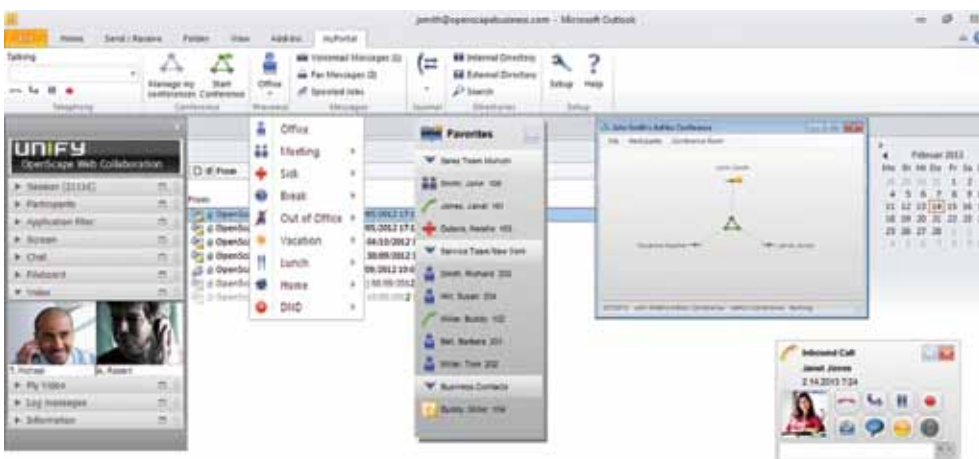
jsmith@openscapebusiness.com - Microsoft Outlook

FILE Home Send / Receive Folder View Add-Ins myPortal

Talking

Manage my conferences Start Conference

Conference

Office

Presence

Voicemail Messages (1)
Fax Messages (0)
Recorded Jobs

Messages

Journal

Internal Directory
External Directory
Search

Directories

Setup Help

Setup

Telephony

UNIFY
OpenScape Web Collaboration

Session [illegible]
Participants
Application Filter
Screen
Chat
Fileboard
Video

T. Horner
A. Robert

My Video
Log messages
Information

Office
Meeting
Sick
Break
Out of Office
Vacation
Lunch
Home
DND

From

Favorites

Sales Team Munich
Smith, John 100
James, Janet 101
Dubois, Natalie 103
Service Team New York
Smith, Richard 200
Hill, Susan 204
Miller, Buddy 102
Bell, Barbara 201
Miller, Tom 202
Business Contacts
Buddy, Miller 104

Februar 2013

Inbound Call
Janet Jones
2.14.2013 7:24